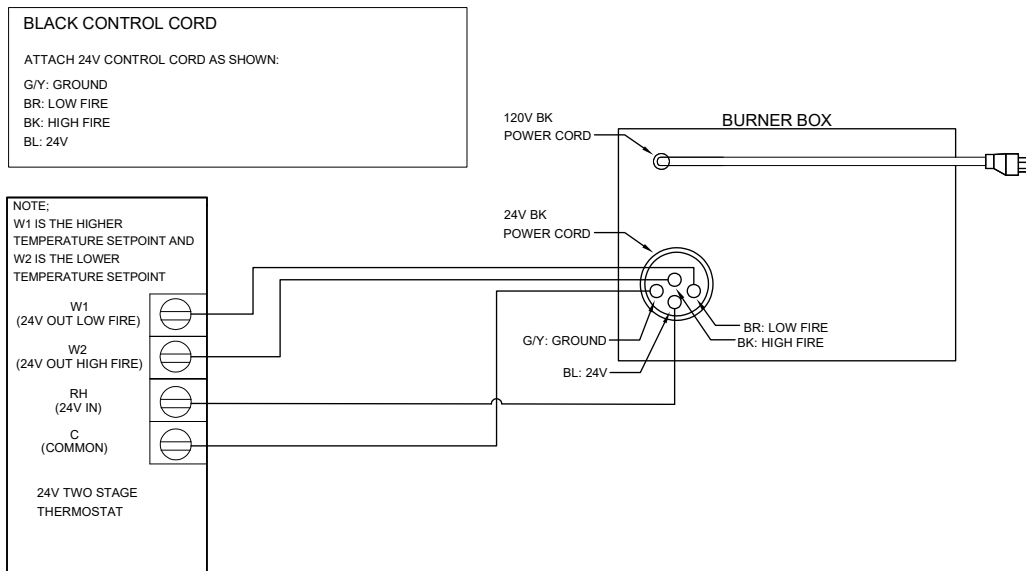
BLACK CONTROL CORD

ATTACH 24V CONTROL CORD AS SHOWN:

G/Y: GROUND
BR: LOW FIRE
BK: HIGH FIRE
BL: 24V

120V BK
POWER CORD

BURNER BOX

24V BK
POWER CORD

NOTE;
W1 IS THE HIGHER TEMPERATURE SETPOINT AND W2 IS THE LOWER TEMPERATURE SETPOINT

W1
(24V OUT LOW FIRE)

W2
(24V OUT HIGH FIRE)

RH
(24V IN)

C
(COMMON)

24V TWO STAGE THERMOSTAT

G/Y: GROUND

BL: 24V

BR: LOW FIRE
BK: HIGH FIRE